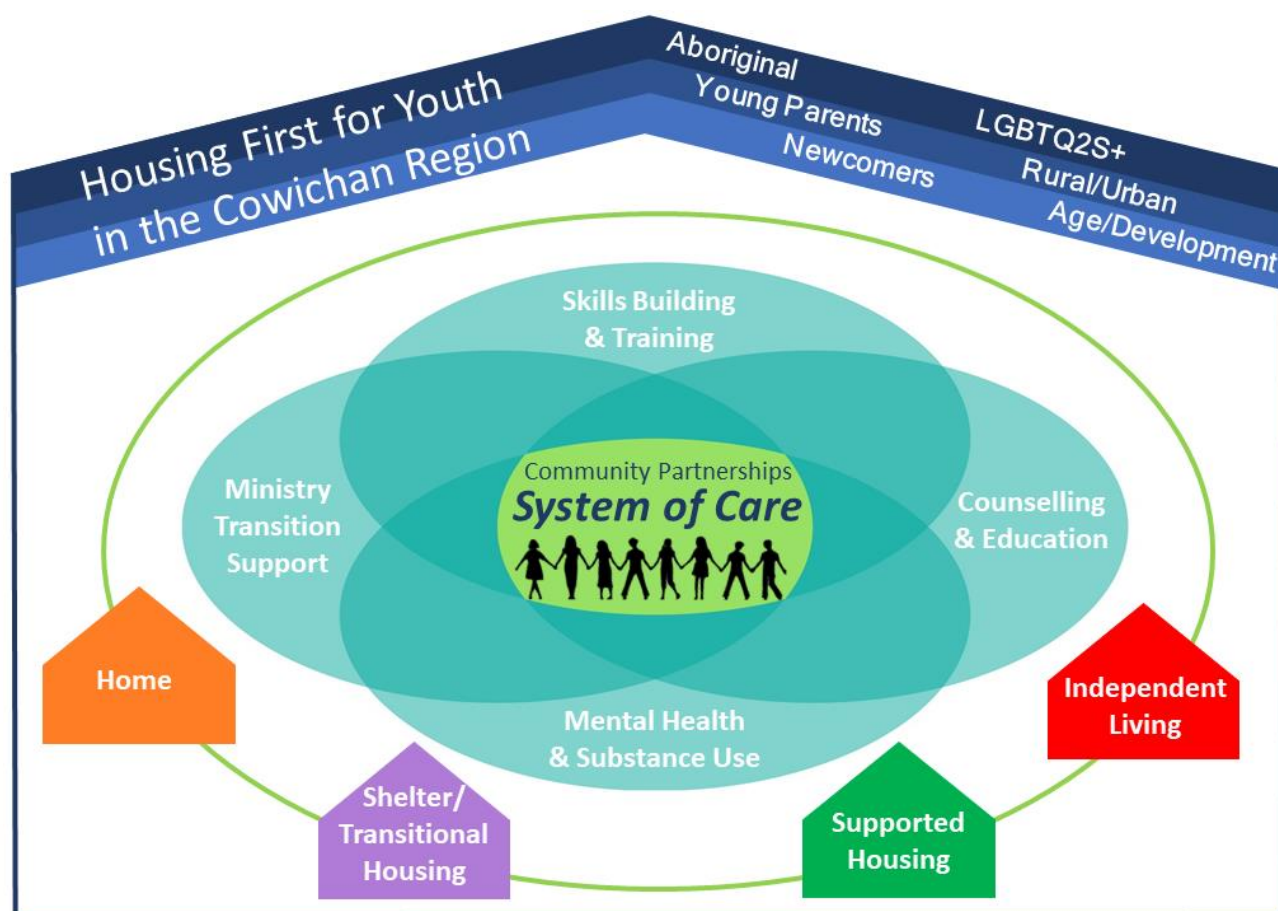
Housing First for Youth
in the Cowichan Region

Aboriginal
Young Parents
Newcomers
LGBTQ2S+
Rural/Urban
Age/Development

Skills Building & Training

Ministry Transition Support

Community Partnerships
System of Care

Counselling & Education

Mental Health & Substance Use

Home

Shelter/ Transitional Housing

Supported Housing

Independent Living